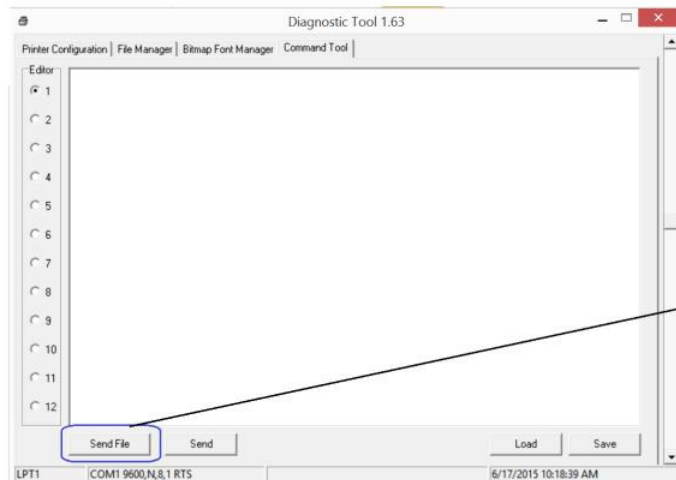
Diagnostic Tool 1.63

Printer Configuration | File Manager | Bitmap Font Manager | Command Tool

Editor
1
2
3
4
5
6
7
8
9
10
11
12

Send File
Send
Load
Save

LPT1
COM1 9600,N,8,1 RTS
6/17/2015 10:18:39 AM